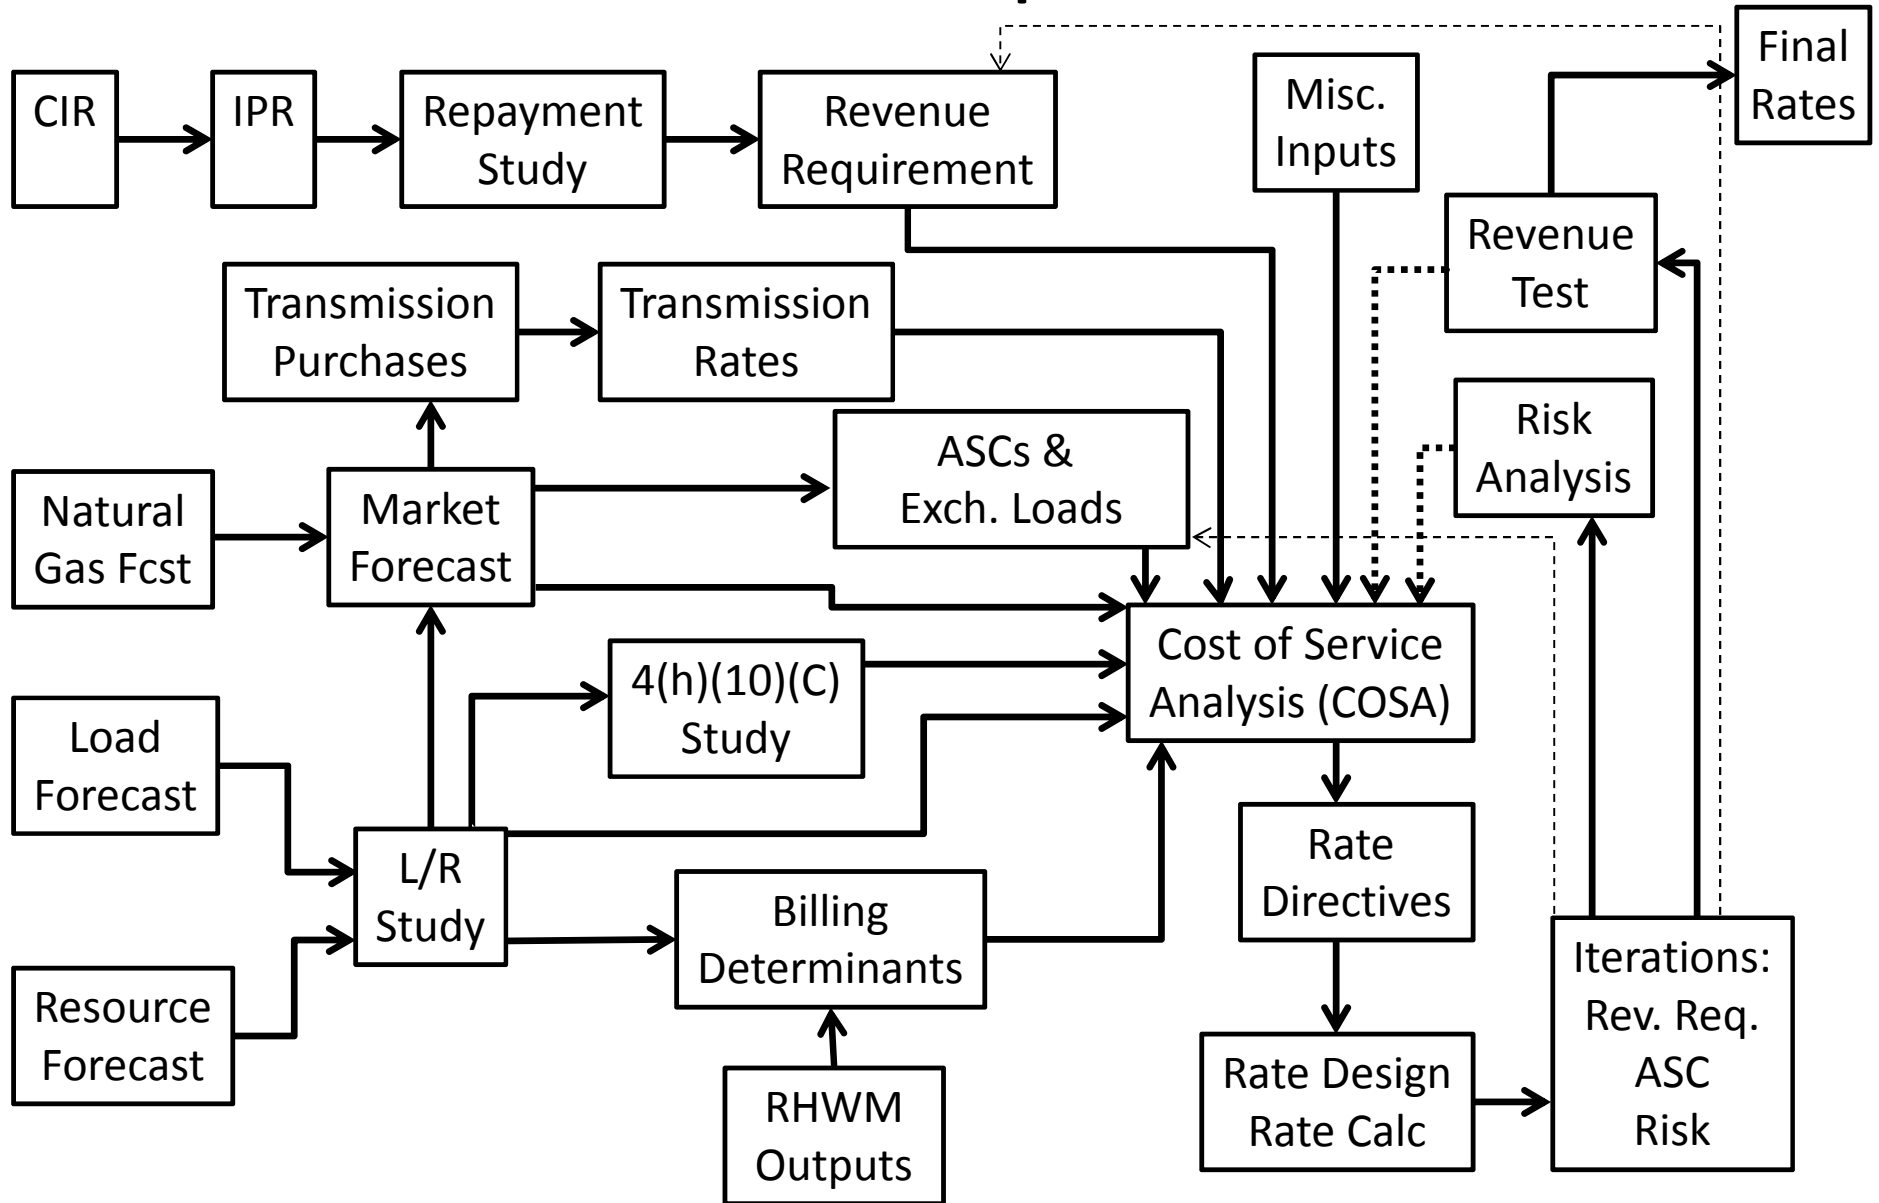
CIR

IPR

Repayment Study

Revenue Requirement

Misc. Inputs

Final Rates

Revenue Test

Transmission Purchases

Transmission Rates

Risk Analysis

ASCs & Exch. Loads

Natural Gas Fcst

Market Forecast

Cost of Service Analysis (COSA)

4(h)(10)(C) Study

Load Forecast

L/R Study

Rate Directives

Billing Determinants

Iterations: Rev. Req. ASC Risk

Resource Forecast

Rate Design Rate Calc

RHWM Outputs